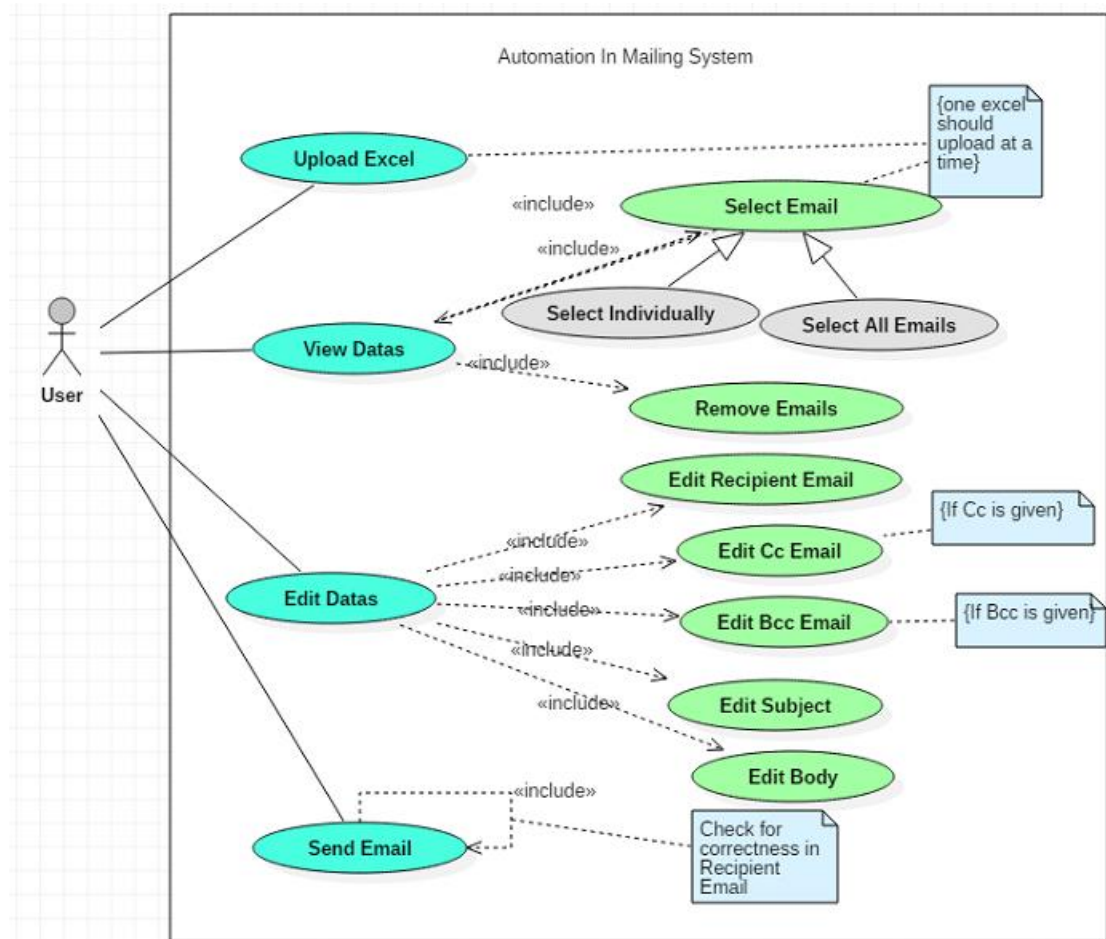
Automation In Mailing System

User

Upload Excel

{one excel should upload at a time}

«include»

Select Email

«include»

Select Individually

Select All Emails

View Datas

«include»

Remove Emails

Edit Recipient Email

«include»

Edit Cc Email

{If Cc is given}

«include»

«include»

Edit Bcc Email

{If Bcc is given}

Edit Datas

«include»

Edit Subject

«include»

Edit Body

«include»

Send Email

Check for correctness in Recipient Email